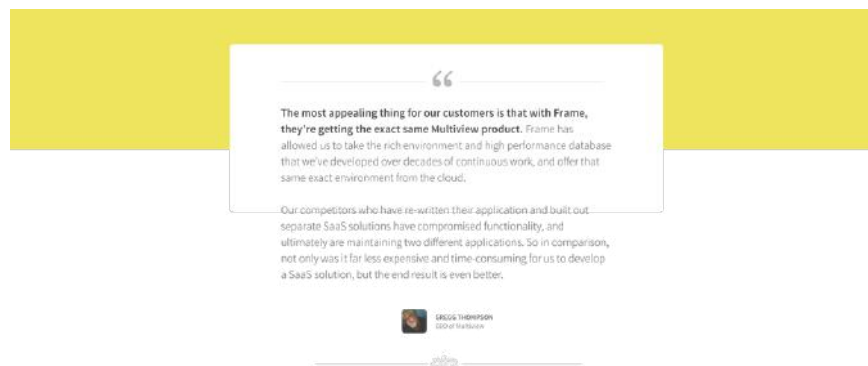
“

The most appealing thing for our customers is that with Frame, they're getting the exact same Multiview product. Frame has allowed us to take the rich environment and high performance database that we've developed over decades of continuous work, and offer that same exact environment from the cloud.

Our competitors who have re-written their application and built out separate SaaS solutions have compromised functionality, and ultimately are maintaining two different applications. So in comparison, not only was it far less expensive and time-consuming for us to develop a SaaS solution, but the end result is even better.

GREGG THOMPSON
CEO of Multiview

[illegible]